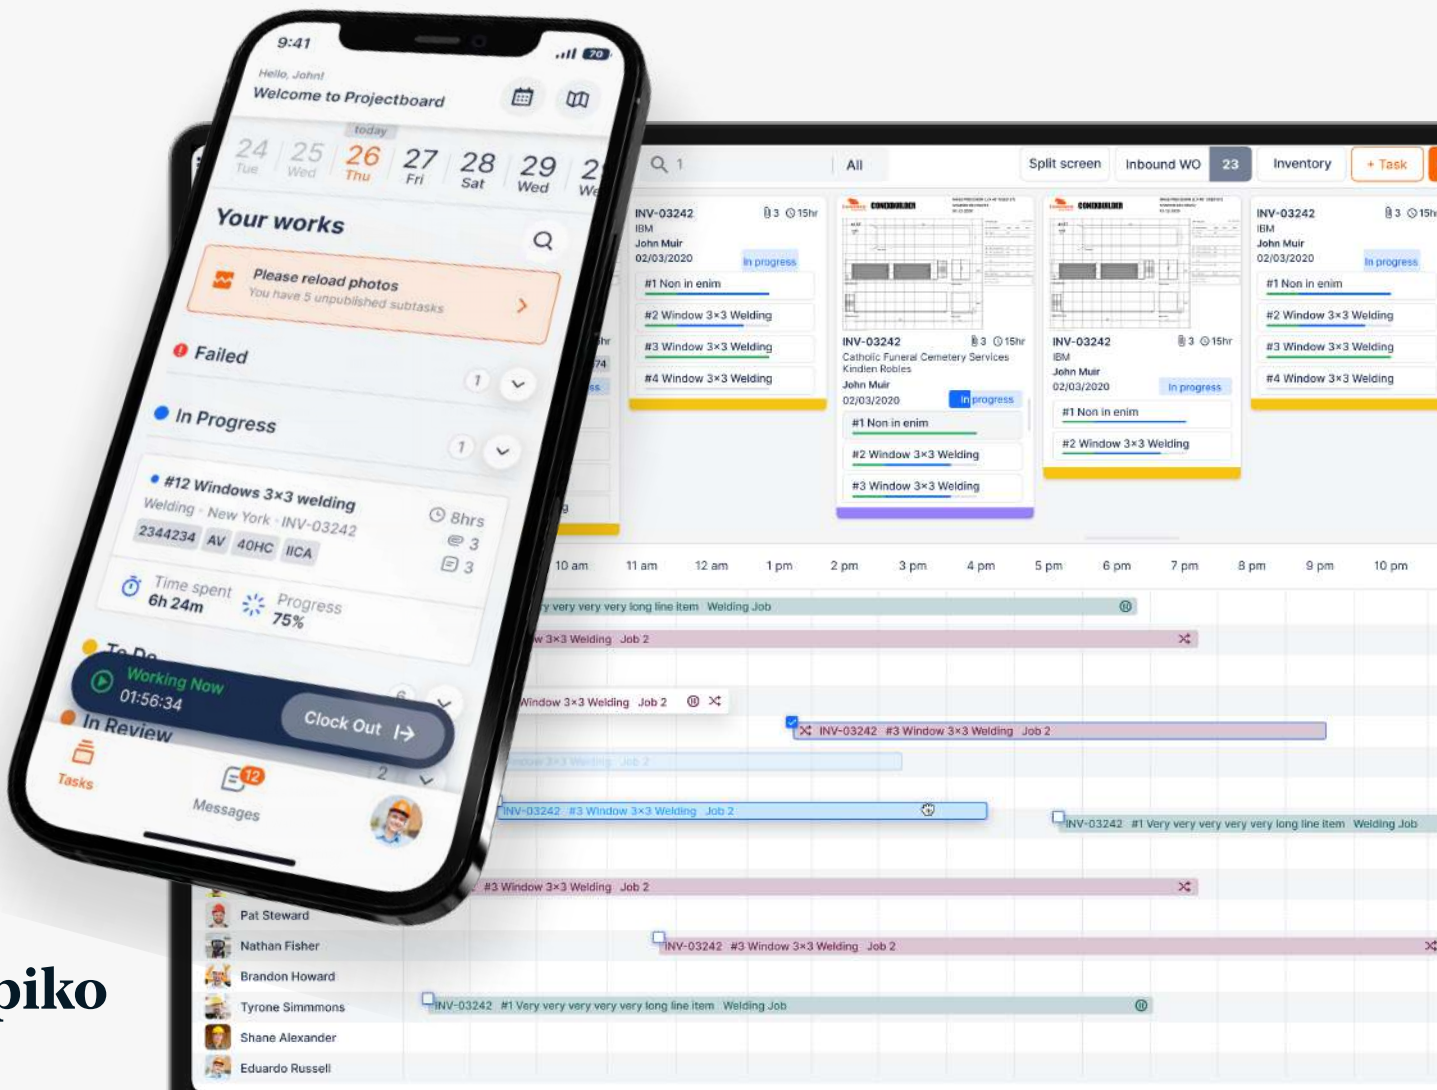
9:41

70

Hello, John!

Welcome to Projectboard

today

24 Tue 25 Wed 26 Thu 27 Fri 28 Sat 29 Wed 2 We

Your works

Please reload photos
You have 5 unpublished subtasks

Failed 1

In Progress 1

#12 Windows 3x3 welding
Welding · New York · INV-03242
2344234 AV 40HC IICA
8hrs
3
3

Time spent 6h 24m
Progress 75%

To Do

Working Now
01:56:34
Clock Out

In Review 2

Tasks
Messages 12

All
Split screen
Inbound WO 23
Inventory
+ Task

INV-03242 3 15hr
IBM
John Muir
02/03/2020 In progress
#1 Non in enim
#2 Window 3x3 Welding
#3 Window 3x3 Welding
#4 Window 3x3 Welding

INV-03242 3 15hr
Catholic Funeral Cemetery Services
Kindlen Robles
John Muir
02/03/2020 In progress
#1 Non in enim
#2 Window 3x3 Welding
#3 Window 3x3 Welding

INV-03242 3 15hr
IBM
John Muir
02/03/2020 In progress
#1 Non in enim
#2 Window 3x3 Welding

INV-03242 3 15hr
IBM
John Muir
02/03/2020 In progress
#1 Non in enim
#2 Window 3x3 Welding
#3 Window 3x3 Welding
#4 Window 3x3 Welding

10 am 11 am 12 am 1 pm 2 pm 3 pm 4 pm 5 pm 6 pm 7 pm 8 pm 9 pm 10 pm

y very very very long line item Welding Job
w 3x3 Welding Job 2
Window 3x3 Welding Job 2
INV-03242 #3 Window 3x3 Welding Job 2
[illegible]
INV-03242 #3 Window 3x3 Welding Job 2
INV-03242 #1 Very very very very very long line item Welding Job
#3 Window 3x3 Welding Job 2
INV-03242 #3 Window 3x3 Welding Job 2
INV-03242 #1 Very very very very very long line item Welding Job

Pat Steward
Nathan Fisher
Brandon Howard
Tyrone Simmmons
Shane Alexander
Eduardo Russell

piko